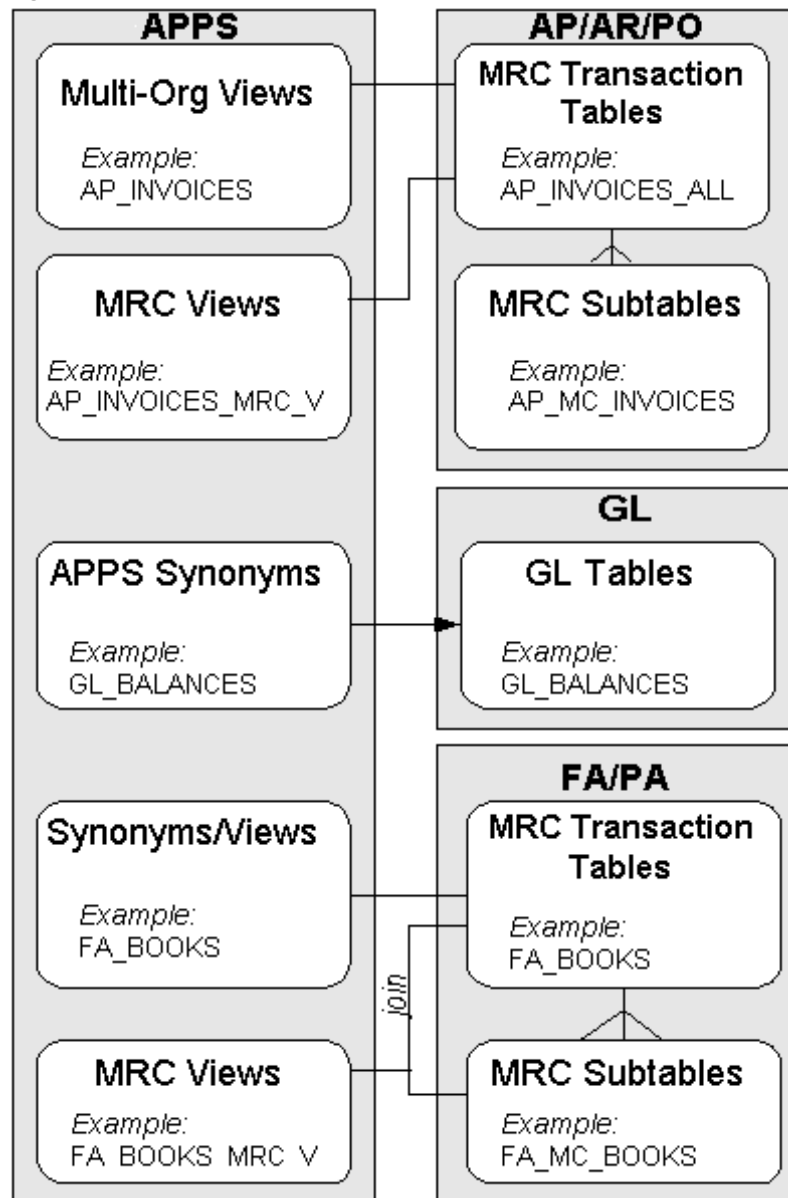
APPS

Multi-Org Views

Example:
AP_INVOICES

MRC Views

Example:
AP_INVOICES_MRC_V

APPS Synonyms

Example:
GL_BALANCES

Synonyms/Views

Example:
FA_BOOKS

MRC Views

Example:
FA_BOOKS_MRC_V

AP/AR/PO

MRC Transaction Tables

Example:
AP_INVOICES_ALL

MRC Subtables

Example:
AP_MC_INVOICES

GL

GL Tables

Example:
GL_BALANCES

FA/PA

MRC Transaction Tables

Example:
FA_BOOKS

join

MRC Subtables

Example:
FA_MC_BOOKS